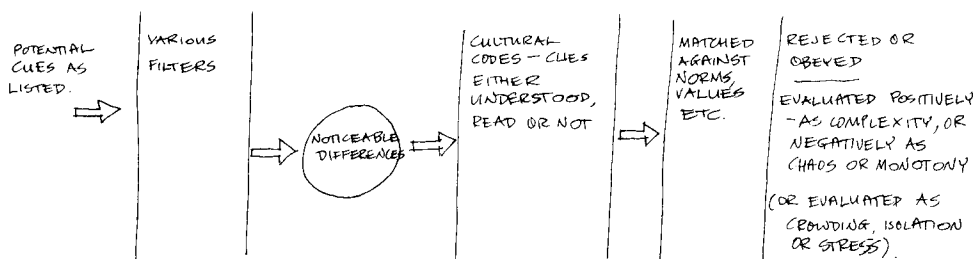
POTENTIAL CUES AS LISTED.

VARIOUS FILTERS

NOTICEABLE DIFFERENCES

CULTURAL CODES — CUES EITHER UNDERSTOOD, READ OR NOT

MATCHED AGAINST NORMS, VALUES ETC.

REJECTED OR OBEYED

EVALUATED POSITIVELY - AS COMPLEXITY, OR NEGATIVELY AS CHAOS OR MONOTONY

(OR EVALUATED AS CROWDING, ISOLATION OR STRESS).